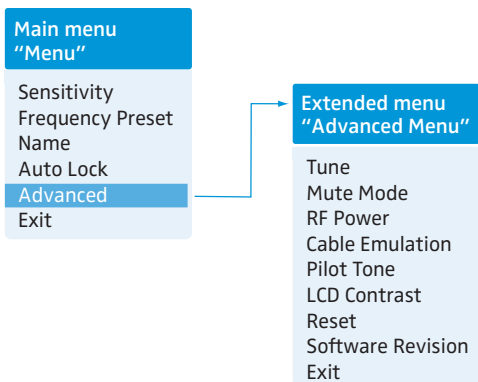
Main menu
"Menu"

Sensitivity
Frequency Preset
Name
Auto Lock
Advanced
Exit

Extended menu
"Advanced Menu"

Tune
Mute Mode
RF Power
Cable Emulation
Pilot Tone
LCD Contrast
Reset
Software Revision
Exit